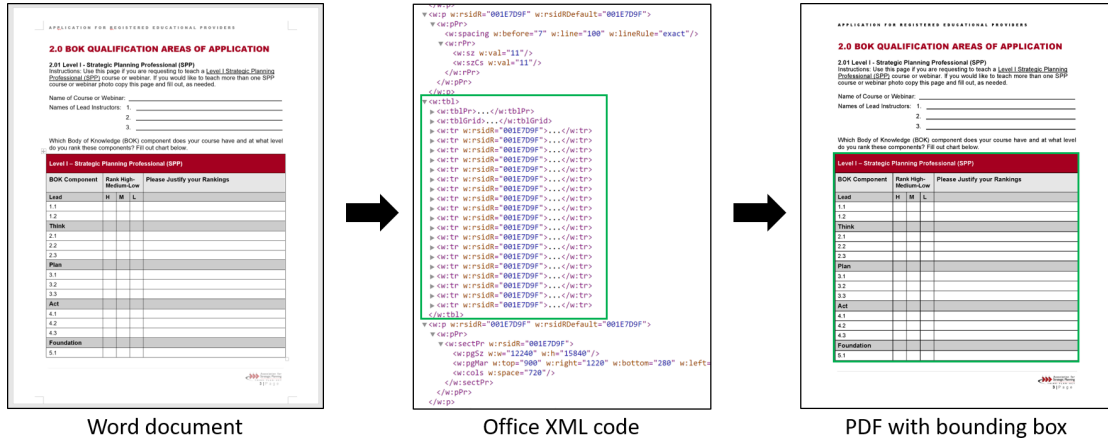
APPLICATION FOR REGISTERED EDUCATIONAL PROVIDERS

2.0 BOK QUALIFICATION AREAS OF APPLICATION

2.01 Level I - Strategic Planning Professional (SPP)
Instructions: Use this page if you are requesting to teach a Level I Strategic Planning Professional (SPP) course or webinar. If you would like to teach more than one SPP course or webinar photo copy this page and fill out, as needed.

Name of Course or Webinar:
Names of Lead Instructors: 1.
2.
3.

Which Body of Knowledge (BOK) component does your course have and at what level do you rank these components? Fill out chart below.

| Level I – Strategic Planning Professional (SPP) | | | | |
|---|---|---|---|---|
| BOK Component | Rank High-Medium-Low | | | Please Justify your Rankings |
| Lead | H | M | L | |
| 1.1 | | | | |
| 1.2 | | | | |
| Think | | | | |
| 2.1 | | | | |
| 2.2 | | | | |
| 2.3 | | | | |
| Plan | | | | |
| 3.1 | | | | |
| 3.2 | | | | |
| 3.3 | | | | |
| Act | | | | |
| 4.1 | | | | |
| 4.2 | | | | |
| 4.3 | | | | |
| Foundation | | | | |
| 5.1 | | | | |

5 | Page

Word document

</w:p>
<w:p w:rsidR="001E7D9F" w:rsidRDefault="001E7D9F">
<w:pPr>
<w:spacing w:before="7" w:line="100" w:lineRule="exact"/>
<w:rPr>
<w:sz w:val="11"/>
<w:szCs w:val="11"/>
</w:rPr>
</w:pPr>
</w:p>
<w:tbl>
<w:tblPr>...</w:tblPr>
<w:tblGrid>...</w:tblGrid>
<w:tr w:rsidR="001E7D9F">...</w:tr>
<w:tr w:rsidR="001E7D9F">...</w:tr>
<w:tr w:rsidR="001E7D9F">...</w:tr>
<w:tr w:rsidR="001E7D9F">...</w:tr>
<w:tr w:rsidR="001E7D9F">...</w:tr>
<w:tr w:rsidR="001E7D9F">...</w:tr>
<w:tr w:rsidR="001E7D9F">...</w:tr>
<w:tr w:rsidR="001E7D9F">...</w:tr>
<w:tr w:rsidR="001E7D9F">...</w:tr>
<w:tr w:rsidR="001E7D9F">...</w:tr>
<w:tr w:rsidR="001E7D9F">...</w:tr>
<w:tr w:rsidR="001E7D9F">...</w:tr>
<w:tr w:rsidR="001E7D9F">...</w:tr>
<w:tr w:rsidR="001E7D9F">...</w:tr>
<w:tr w:rsidR="001E7D9F">...</w:tr>
<w:tr w:rsidR="001E7D9F">...</w:tr>
<w:tr w:rsidR="001E7D9F">...</w:tr>
<w:tr w:rsidR="001E7D9F">...</w:tr>
<w:tr w:rsidR="001E7D9F">...</w:tr>
<w:tr w:rsidR="001E7D9F">...</w:tr>
</w:tbl>
<w:p w:rsidR="001E7D9F" w:rsidRDefault="001E7D9F">
<w:pPr>
<w:sectPr w:rsidR="001E7D9F">
<w:pgSz w:w="12240" w:h="15840"/>
<w:pgMar w:top="900" w:right="1220" w:bottom="280" w:left=
<w:cols w:space="720"/>
</w:sectPr>
</w:pPr>
</w:p>

Office XML code

APPLICATION FOR REGISTERED EDUCATIONAL PROVIDERS

2.0 BOK QUALIFICATION AREAS OF APPLICATION

2.01 Level I - Strategic Planning Professional (SPP)
Instructions: Use this page if you are requesting to teach a Level I Strategic Planning Professional (SPP) course or webinar. If you would like to teach more than one SPP course or webinar photo copy this page and fill out, as needed.

Name of Course or Webinar:
Names of Lead Instructors: 1.
2.
3.

Which Body of Knowledge (BOK) component does your course have and at what level do you rank these components? Fill out chart below.

| Level I – Strategic Planning Professional (SPP) | | | | |
|---|---|---|---|---|
| BOK Component | Rank High-Medium-Low | | | Please Justify your Rankings |
| Lead | H | M | L | |
| 1.1 | | | | |
| 1.2 | | | | |
| Think | | | | |
| 2.1 | | | | |
| 2.2 | | | | |
| 2.3 | | | | |
| Plan | | | | |
| 3.1 | | | | |
| 3.2 | | | | |
| 3.3 | | | | |
| Act | | | | |
| 4.1 | | | | |
| 4.2 | | | | |
| 4.3 | | | | |
| Foundation | | | | |
| 5.1 | | | | |

5 | Page

PDF with bounding box